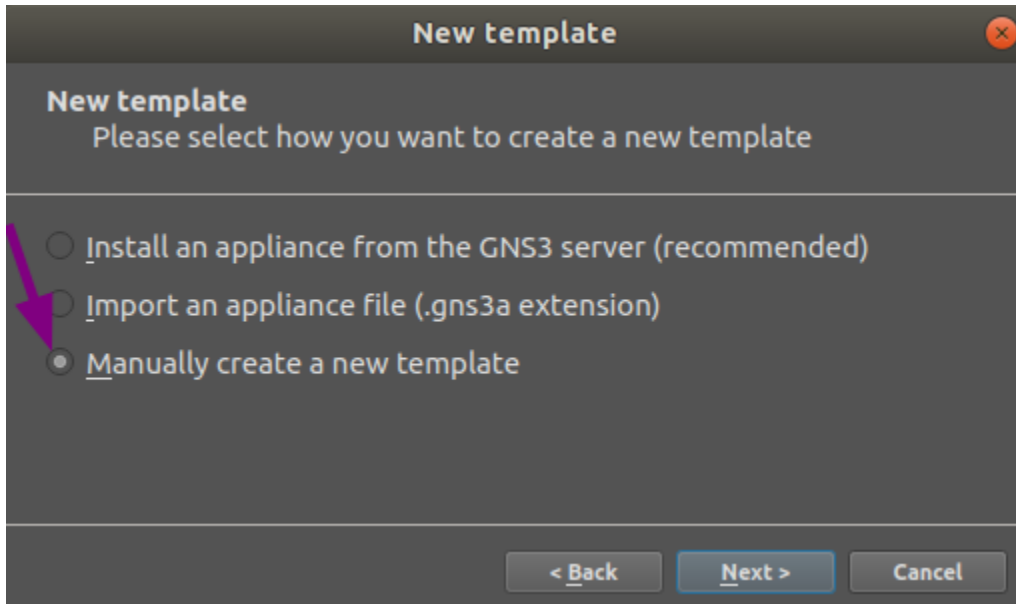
New template

New template
Please select how you want to create a new template

Install an appliance from the GNS3 server (recommended)
Import an appliance file (.gns3a extension)
Manually create a new template

< Back Next > Cancel